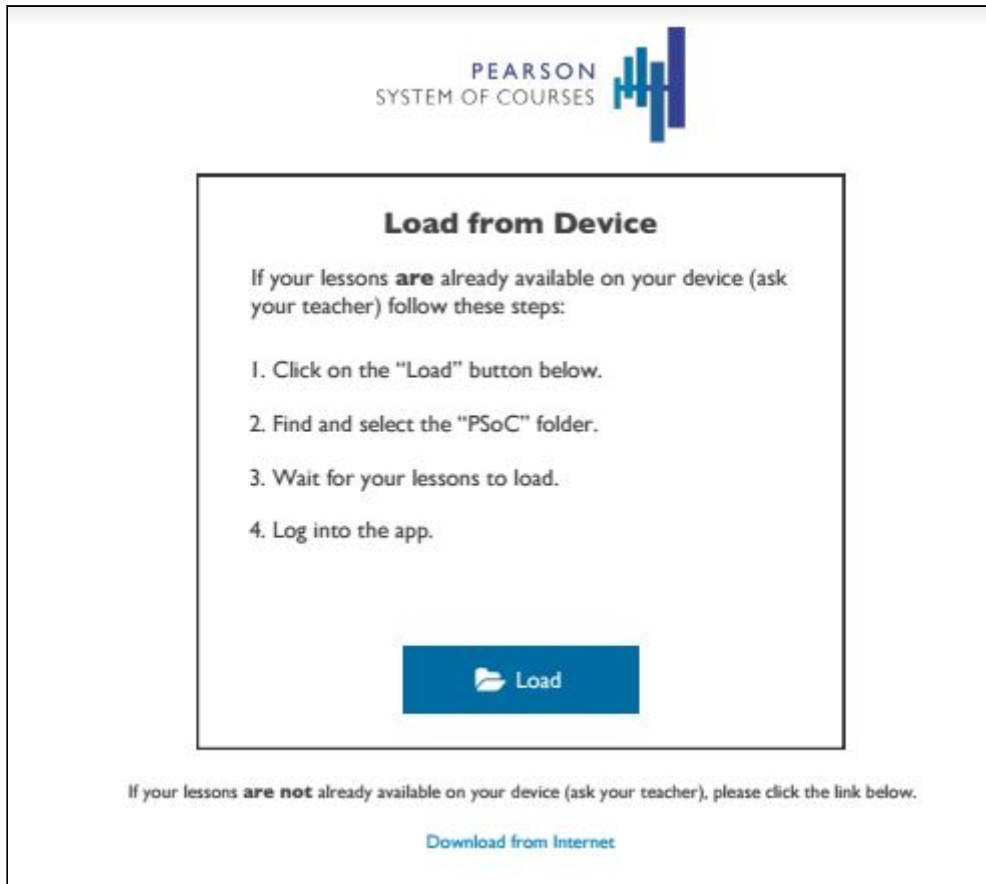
PEARSON
SYSTEM OF COURSES

Load from Device

If your lessons **are** already available on your device (ask your teacher) follow these steps:

1. Click on the "Load" button below.

2. Find and select the "PSoC" folder.

3. Wait for your lessons to load.

4. Log into the app.

Load

If your lessons **are not** already available on your device (ask your teacher), please click the link below.

Download from Internet